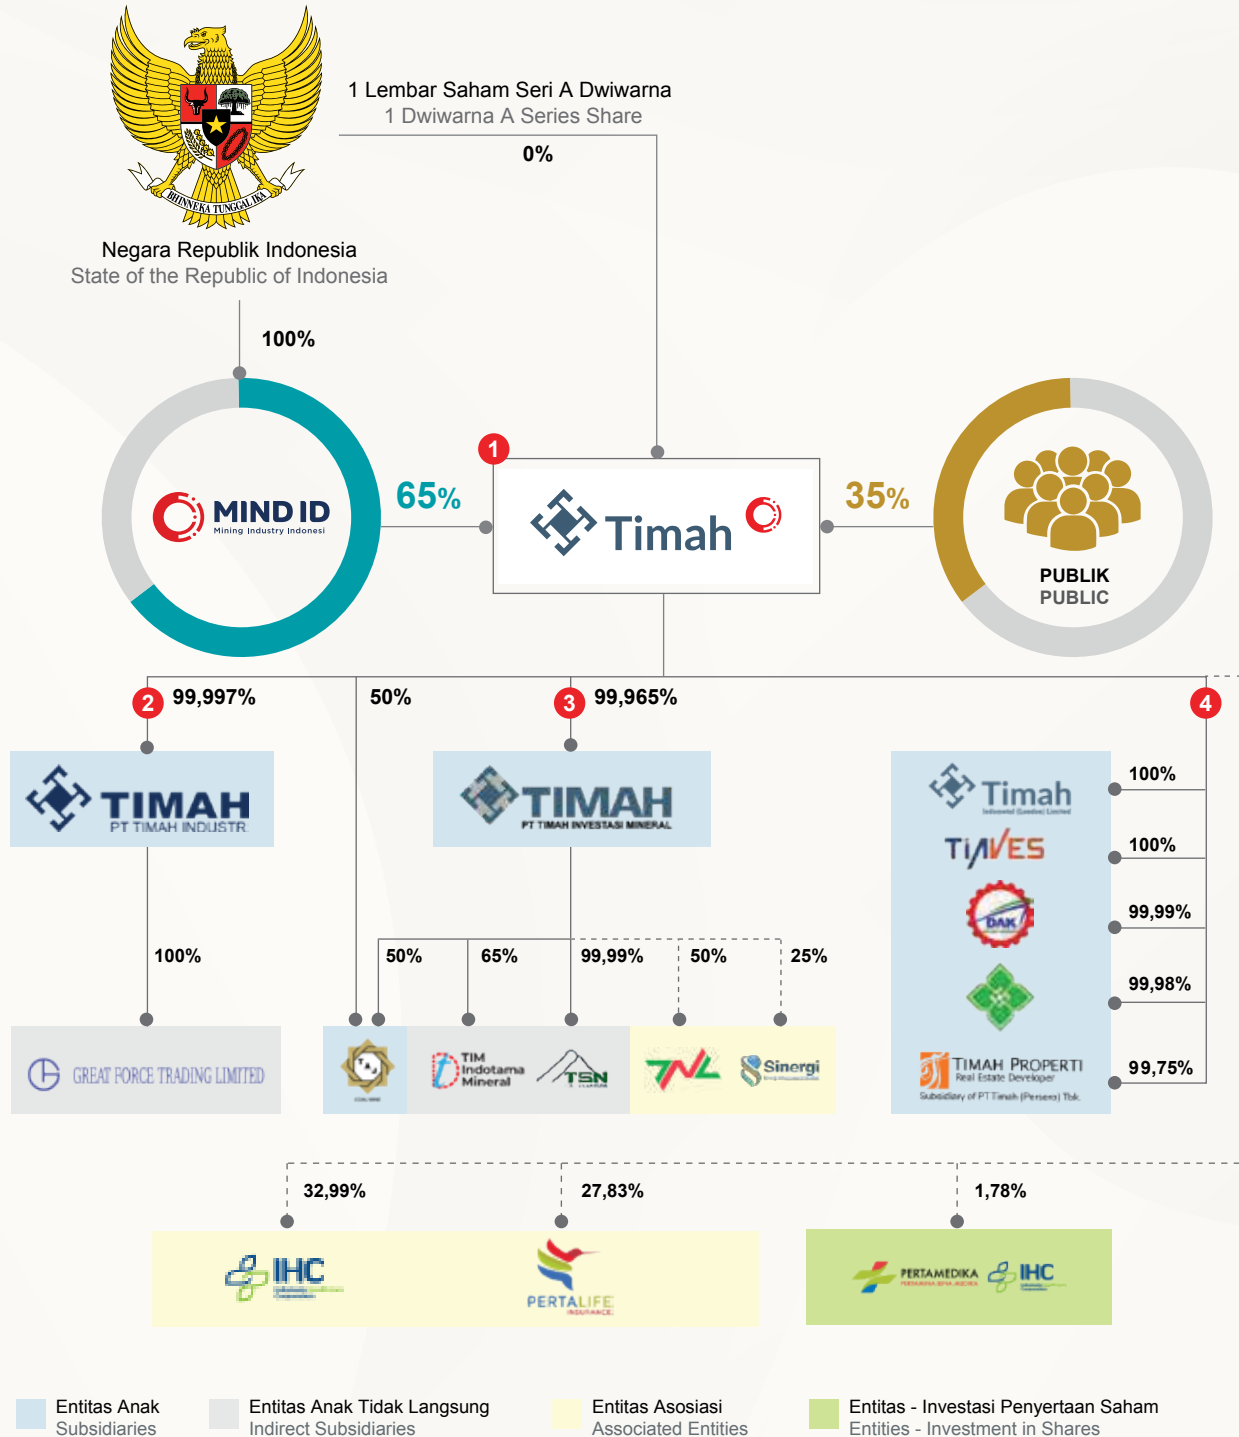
BHINNEKA TUNGGAL IKA

Negara Republik Indonesia
State of the Republic of Indonesia

1 Lembar Saham Seri A Dwiwarna
1 Dwiwarna A Series Share

0%

100%

MIND ID
Mining Industry Indonesia

65%

1

Timah

35%

PUBLIK
PUBLIC

2 99,997%

50%

3 99,965%

4

TIMAH
PT TIMAH INDUSTRI

TIMAH
PT TIMAH INVESTASI MINERAL

Timah
Indometal (London) Limited

100%

TIMES

100%

DAK

99,99%

99,98%

TIMAH PROPERTI
Real Estate Developer
Subsidiary of PT Timah (Persero) Tbk.

99,75%

100%

50%

65%

99,99%

50%

25%

GREAT FORCE TRADING LIMITED

TIM Indotama Mineral

TSN

Sinergi

32,99%

27,83%

1,78%

IHC

PERTALIFE INSURANCE

PERTAMEDIKA

IHC

Entitas Anak
Subsidiaries

Entitas Anak Tidak Langsung
Indirect Subsidiaries

Entitas Asosiasi
Associated Entities

Entitas - Investasi Penyertaan Saham
Entities - Investment in Shares